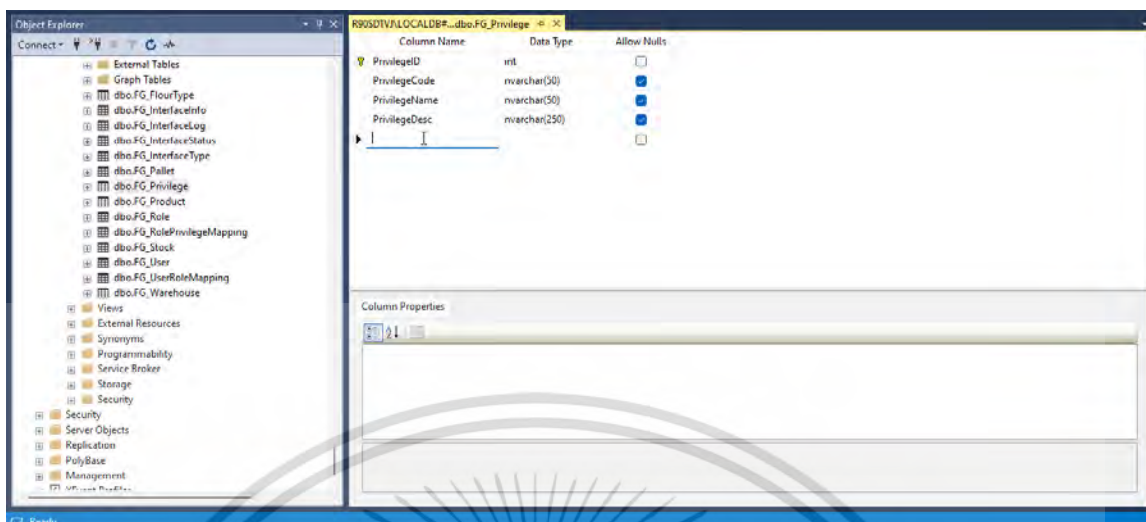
Object Explorer
Connect

External Tables
Graph Tables
dbo.FG_FlourType
dbo.FG_InterfaceInfo
dbo.FG_InterfaceLog
dbo.FG_InterfaceStatus
dbo.FG_InterfaceType
dbo.FG_Pallet
dbo.FG_Privilege
dbo.FG_Product
dbo.FG_Role
dbo.FG_RolePrivilegeMapping
dbo.FG_Stock
dbo.FG_User
dbo.FG_UserRoleMapping
dbo.FG_Warehouse
Views
External Resources
Synonyms
Programmability
Service Broker
Storage
Security
Security
Server Objects
Replication
PolyBase
Management
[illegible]

R90SDTV\LOCALDB#...dbo.FG_Privilege

| Column Name | Data Type | Allow Nulls |
|---|---|---|
| PrivilegeID | int | ☐ |
| PrivilegeCode | nvarchar(50) | ☑ |
| PrivilegeName | nvarchar(50) | ☑ |
| PrivilegeDesc | nvarchar(250) | ☑ |
| | | ☐ |

Column Properties

Ready